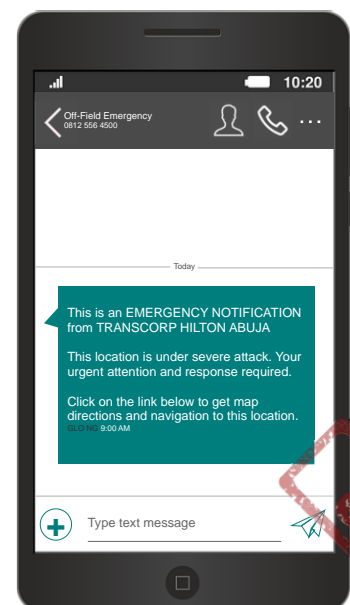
10:20

Off-Field Emergency
0812 556 4500

Today

This is an EMERGENCY NOTIFICATION from TRANSCORP HILTON ABUJA

This location is under severe attack. Your urgent attention and response required.

Click on the link below to get map directions and navigation to this location.
GLO NG 9:00 AM

Type text message